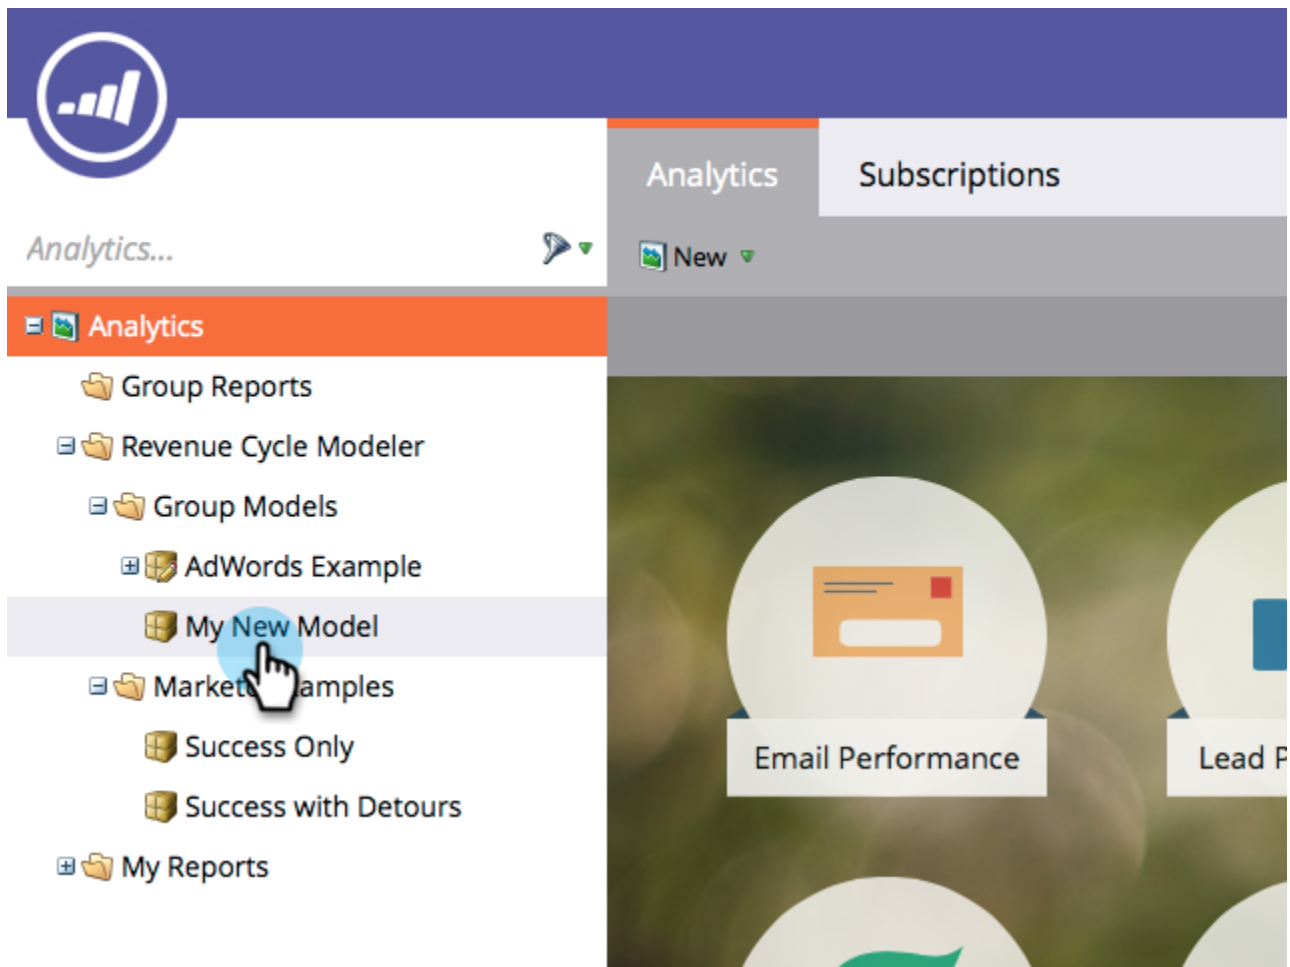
Analytics...

Analytics

Group Reports

Revenue Cycle Modeler

Group Models

AdWords Example

My New Model

Market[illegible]amples

Success Only

Success with Detours

My Reports

Analytics

Subscriptions

New

Email Performance

Lead P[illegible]